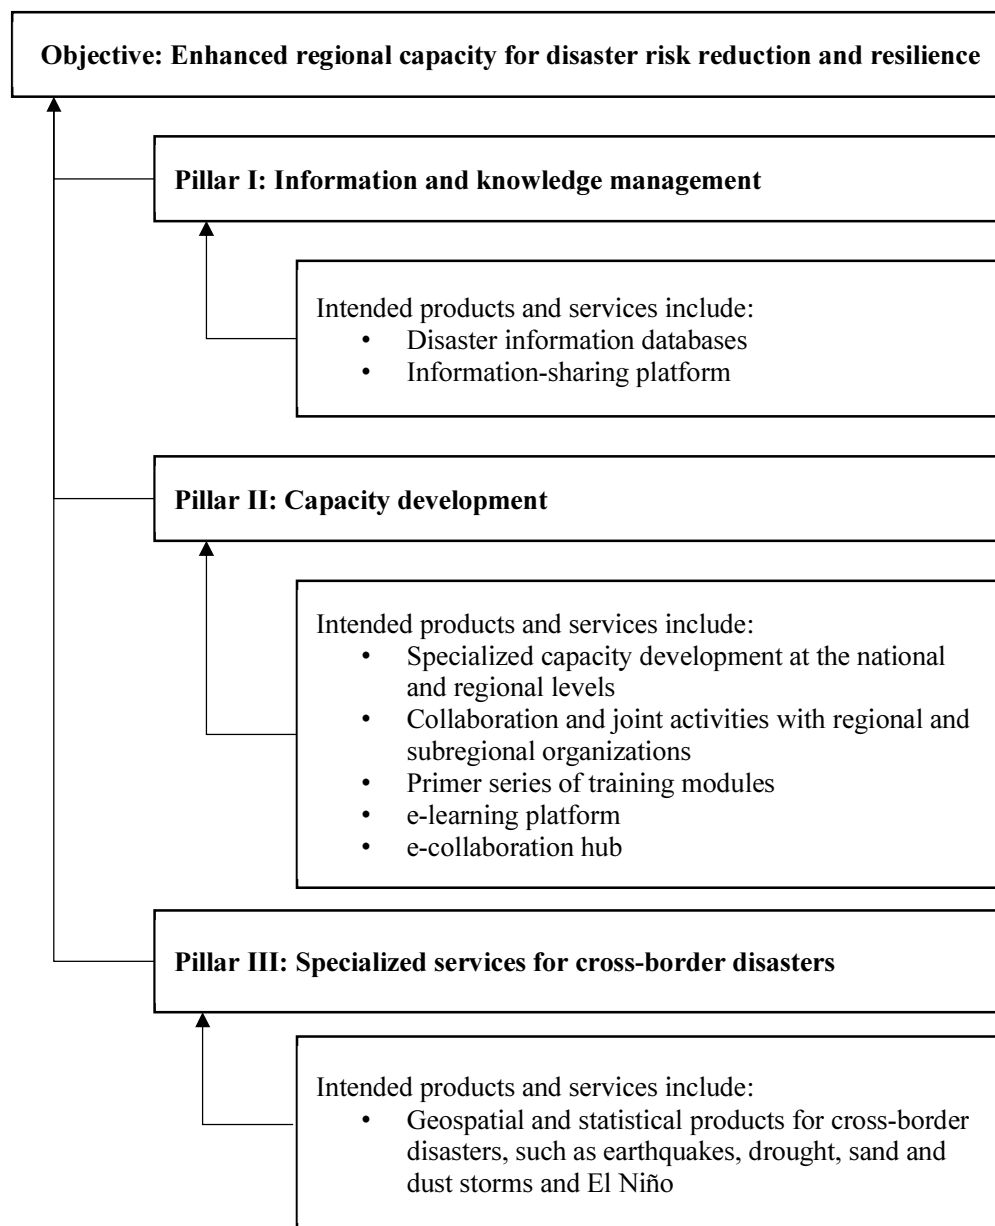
**Objective: Enhanced regional capacity for disaster risk reduction and resilience**

**Pillar I: Information and knowledge management**

Intended products and services include:
- Disaster information databases
- Information-sharing platform

**Pillar II: Capacity development**

Intended products and services include:
- Specialized capacity development at the national and regional levels
- Collaboration and joint activities with regional and subregional organizations
- Primer series of training modules
- e-learning platform
- e-collaboration hub

**Pillar III: Specialized services for cross-border disasters**

Intended products and services include:
- Geospatial and statistical products for cross-border disasters, such as earthquakes, drought, sand and dust storms and El Niño